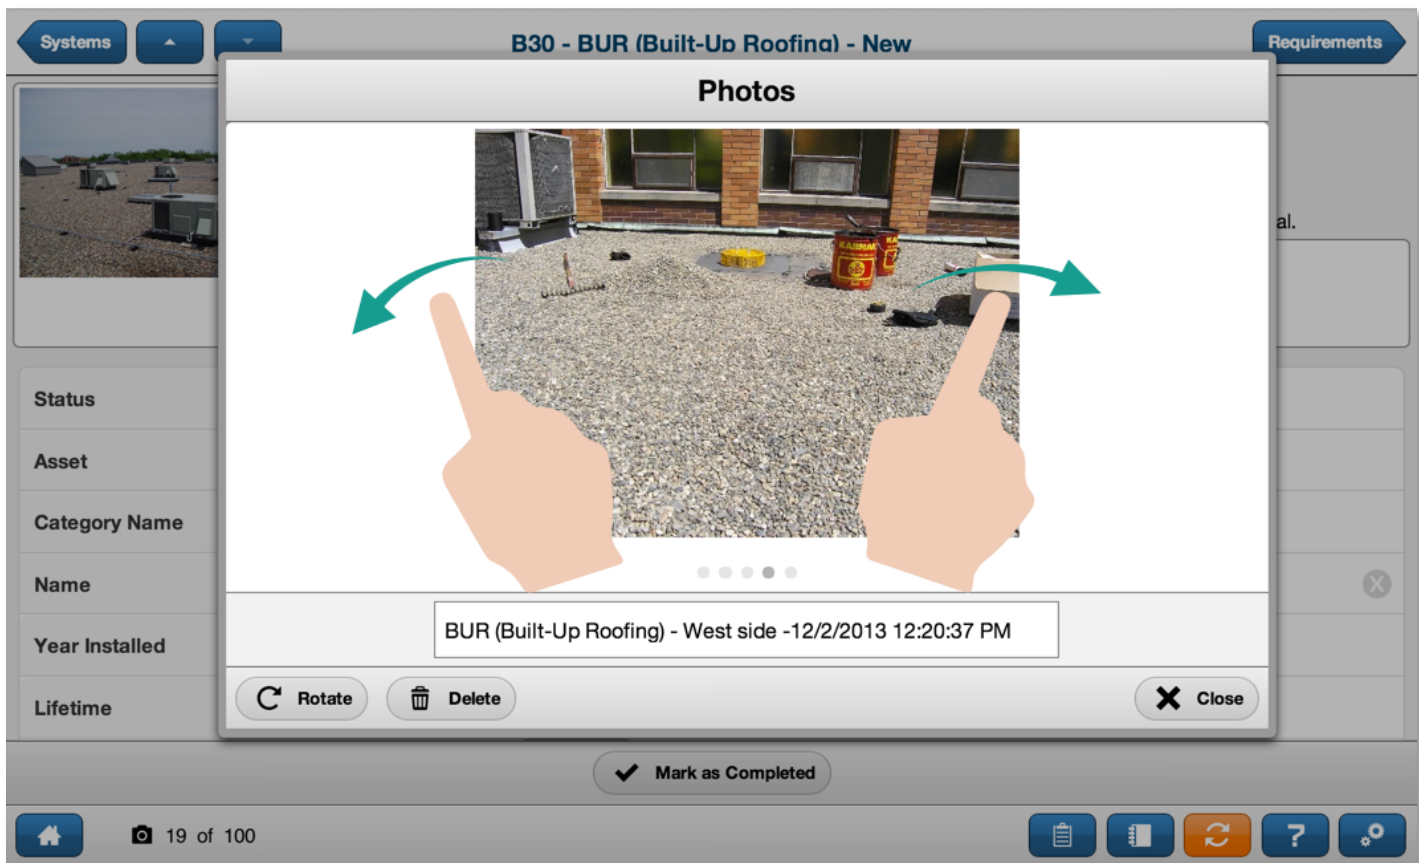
Systems

B30 - BUR (Built-Up Roofing) - New

Requirements

Photos

al.

KARNAK

Status

Asset

Category Name

Name

Year Installed

Lifetime

BUR (Built-Up Roofing) - West side -12/2/2013 12:20:37 PM

Rotate

Delete

Close

Mark as Completed

19 of 100

?